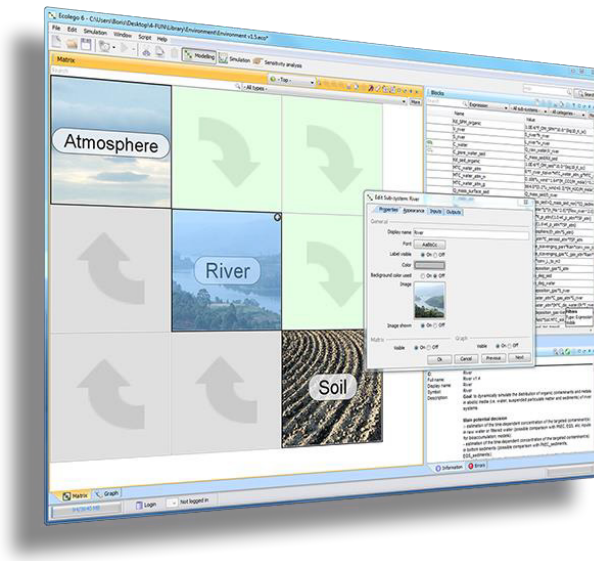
Ecolego 6 - C:\Users\Bonu\Desktop\4-FUN\Library\Environment\Environment v1.5.eco*

File Edit Simulation Window Script Help

Modelling Simulation Sensitivity analysis

Matrix

- Top -

All types

Atmosphere

River

Soil

Blocks

Expression

All sub-systems

All categories

Name

Value

Edit Sub-system: River

Properties Appearance Inputs Outputs

General

Display name River

Font Arial

Label visible On Off

Color

Background color used On Off

Image

Image shown On Off

Matrix

Visible On Off

Graph

Visible On Off

Ok Cancel Previous Next

River

Full name: River of A

Display name: River

Symbol: River

Description:

Information Errors

Matrix Graph

Login Not logged in